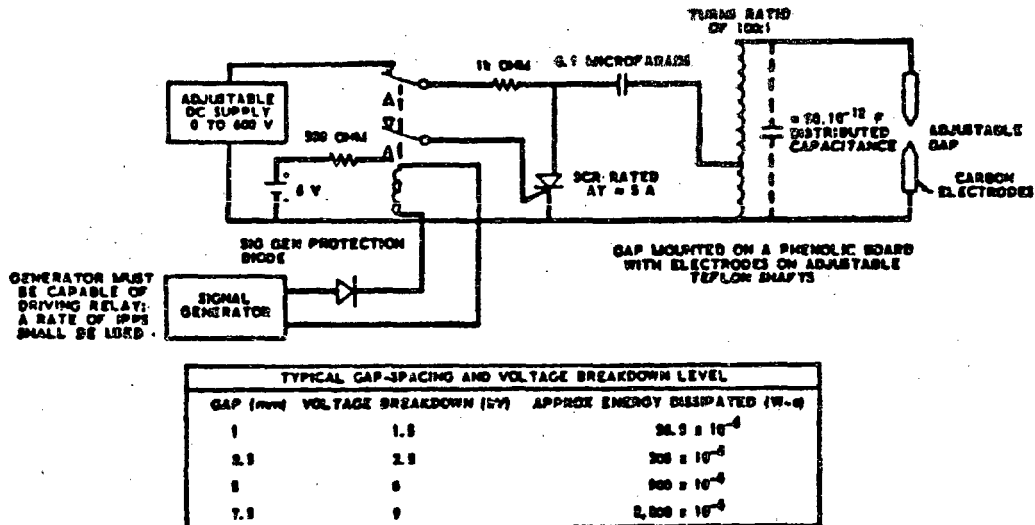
TURNS RATIO OF 100:1

ADJUSTABLE DC SUPPLY 0 TO 600 V

10 OHM

0.1 MICROFARADS

A

A

A

330 OHM

6 V

SCR RATED AT = 5 A

≈ 20.10$^{-12}$ F DISTRIBUTED CAPACITANCE

ADJUSTABLE GAP

CARBON ELECTRODES

SIG GEN PROTECTION DIODE

GAP MOUNTED ON A PHENOLIC BOARD WITH ELECTRODES ON ADJUSTABLE TEFLON SHAFTS

GENERATOR MUST BE CAPABLE OF DRIVING RELAY: A RATE OF 1PPS SHALL BE USED.

SIGNAL GENERATOR

| TYPICAL GAP-SPACING AND VOLTAGE BREAKDOWN LEVEL | | |
|---|---|---|
| GAP (mm) | VOLTAGE BREAKDOWN (kV) | APPROX ENERGY DISSIPATED (W-s) |
| 1 | 1.5 | 22.5 x $10^{-6}$ |
| 2.5 | 2.5 | 300 x $10^{-6}$ |
| 5 | 6 | 900 x $10^{-6}$ |
| 7.5 | 9 | 2,000 x $10^{-6}$ |